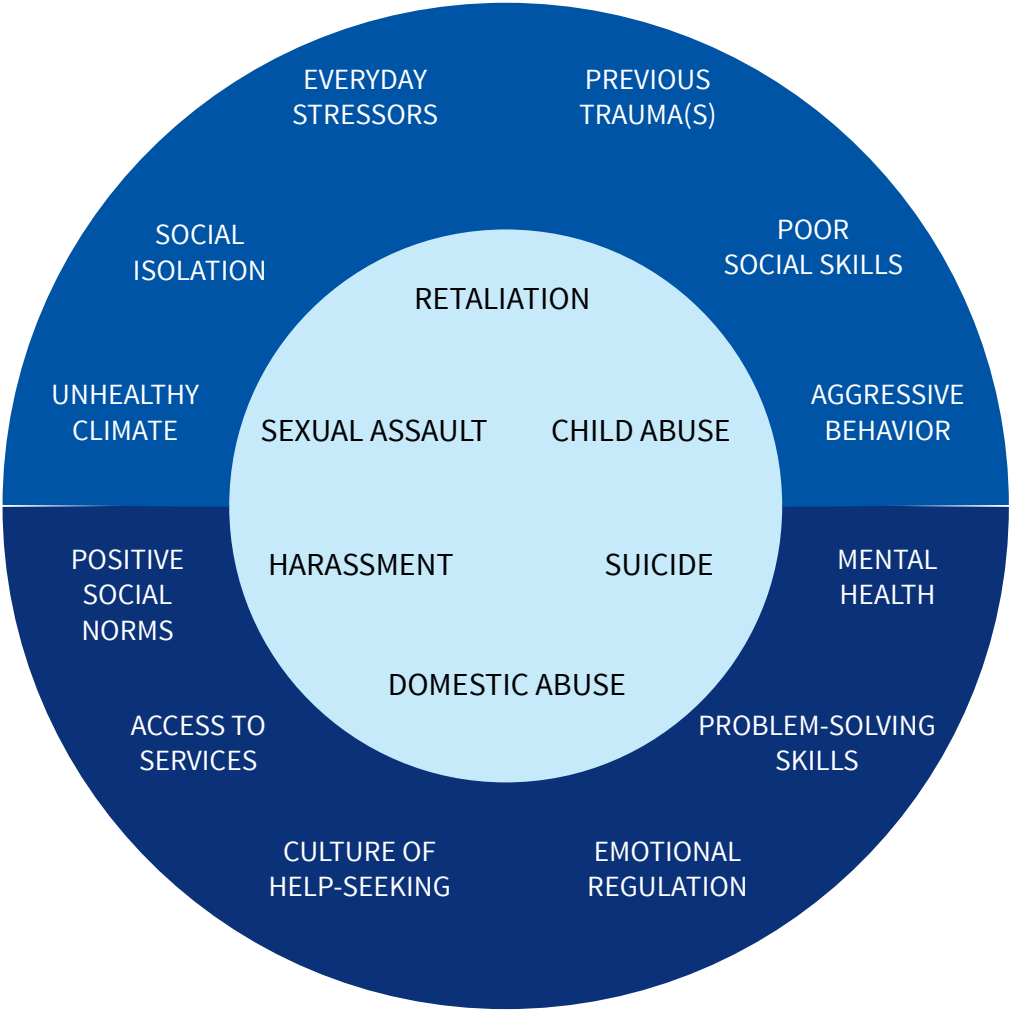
EVERYDAY STRESSORS

PREVIOUS TRAUMA(S)

SOCIAL ISOLATION

POOR SOCIAL SKILLS

UNHEALTHY CLIMATE

AGGRESSIVE BEHAVIOR

RETALIATION

SEXUAL ASSAULT

CHILD ABUSE

HARASSMENT

SUICIDE

DOMESTIC ABUSE

POSITIVE SOCIAL NORMS

MENTAL HEALTH

ACCESS TO SERVICES

PROBLEM-SOLVING SKILLS

CULTURE OF HELP-SEEKING

EMOTIONAL REGULATION